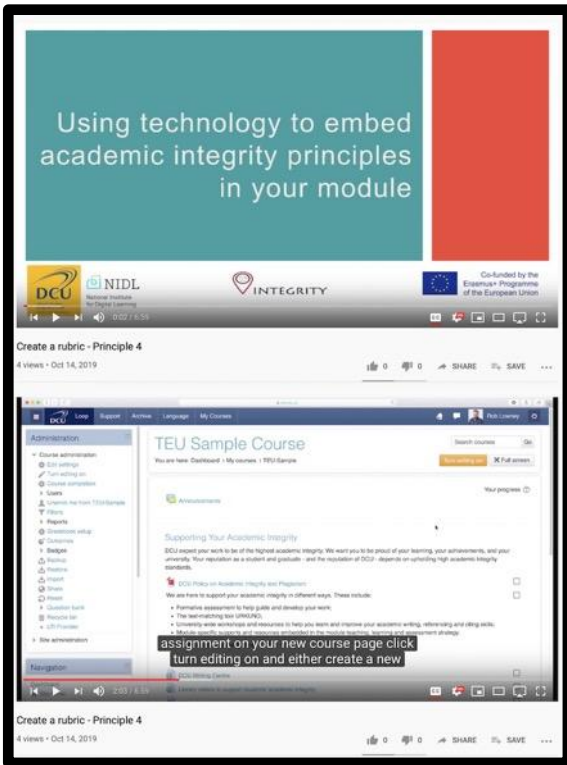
Using technology to embed academic integrity principles in your module

DCU

NIDL
National Institute for Digital Learning

INTEGRITY

Co-funded by the Erasmus+ Programme of the European Union

0:02 / 6:59

Create a rubric - Principle 4

4 views • Oct 14, 2019

0 0 SHARE SAVE ...

DCU Loop Support Archive Language My Courses

Rob Lowney

Administration

Course administration
Edit settings
Turn editing on
Course completion
Users
Unenrol me from TEU Sample
Filters
Reports
Gradebook setup
Outcomes
Badges
Backup
Restore
Import
Share
Reset
Question bank
Recycle bin
LTI Provider
Site administration

Navigation

TEU Sample Course

You are here: Dashboard > My courses > TEU Sample

Search courses Go

Turn editing on Full screen

Your progress

Announcements

Supporting Your Academic Integrity

DCU expect your work to be of the highest academic integrity. We want you to be proud of your learning, your achievements, and your university. Your reputation as a student and graduate - and the reputation of DCU - depends on upholding high academic integrity standards.

DCU Policy on Academic Integrity and Plagiarism

We are here to support your academic integrity in different ways. These include:

• Formative assessment to help guide and develop your work
• The text-matching tool URKUND.
• University-wide workshops and resources to help you learn and improve your academic writing, referencing and citing skills.
• Module specific supports and resources embedded in the module teaching, learning and assessment strategy.

assignment on your new course page click turn editing on and either create a new

DCU Writing Centre

2:03 / 6:59

Create a rubric - Principle 4

4 views • Oct 14, 2019

0 0 SHARE SAVE ...